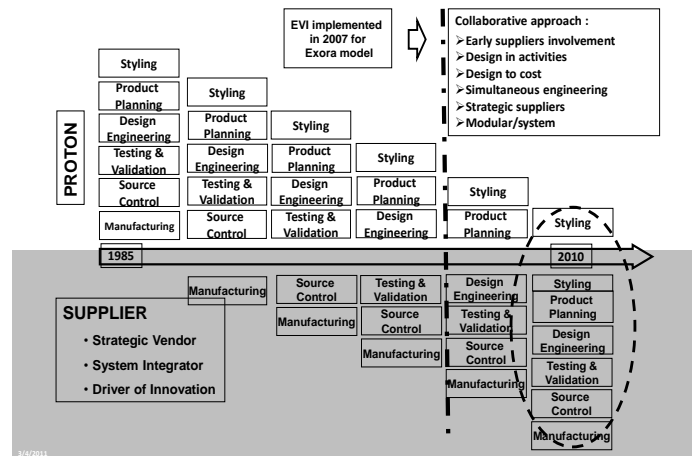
EVI implemented in 2007 for Exora model

Collaborative approach :
➢Early suppliers involvement
➢Design in activities
➢Design to cost
➢Simultaneous engineering
➢Strategic suppliers
➢Modular/system

PROTON

Styling
Product Planning
Design Engineering
Testing & Validation
Source Control
Manufacturing

Styling
Product Planning
Design Engineering
Testing & Validation
Source Control

Styling
Product Planning
Design Engineering
Testing & Validation

Styling
Product Planning
Design Engineering

Styling
Product Planning

Styling

1985

2010

Manufacturing

Source Control
Manufacturing

Testing & Validation
Source Control
Manufacturing

Design Engineering
Testing & Validation
Source Control
Manufacturing

Styling
Product Planning
Design Engineering
Testing & Validation
Source Control
Manufacturing

SUPPLIER
• Strategic Vendor
• System Integrator
• Driver of Innovation

3/4/2011